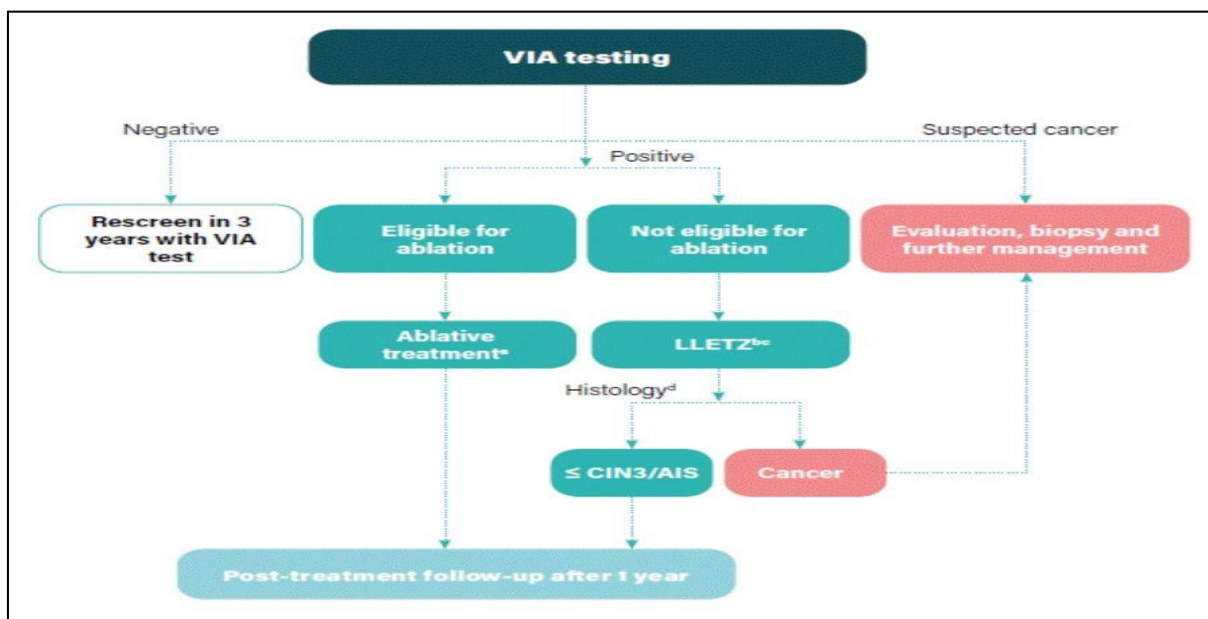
VIA testing

Negative

Suspected cancer

Positive

Rescreen in 3 years with VIA test

Eligible for ablation

Not eligible for ablation

Evaluation, biopsy and further management

Ablative treatment$^{a}$

LLETZ$^{bc}$

Histology$^{d}$

≤ CIN3/AIS

Cancer

Post-treatment follow-up after 1 year